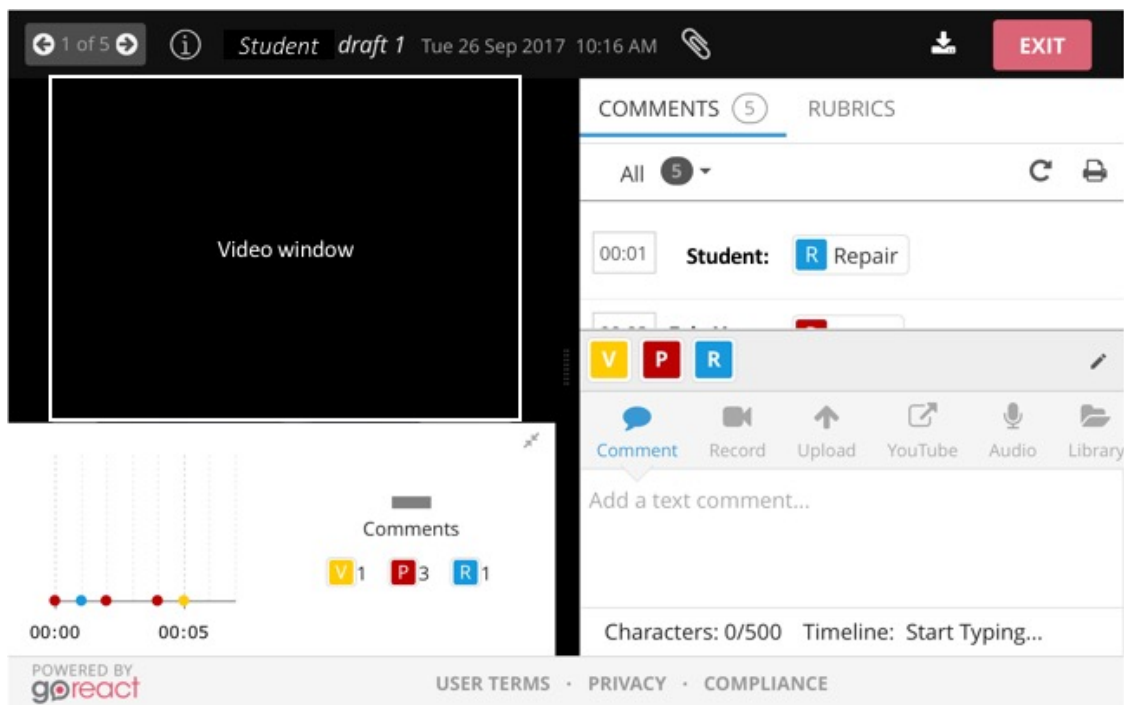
1 of 5 ⓘ Student draft 1 Tue 26 Sep 2017 10:16 AM EXIT

Video window

COMMENTS 5 RUBRICS

All 5

00:01 Student: R Repair

V P R

Comment Record Upload YouTube Audio Library

Add a text comment...

Characters: 0/500 Timeline: Start Typing...

Comments

V 1 P 3 R 1

00:00 00:05

POWERED BY goreact

USER TERMS · PRIVACY · COMPLIANCE